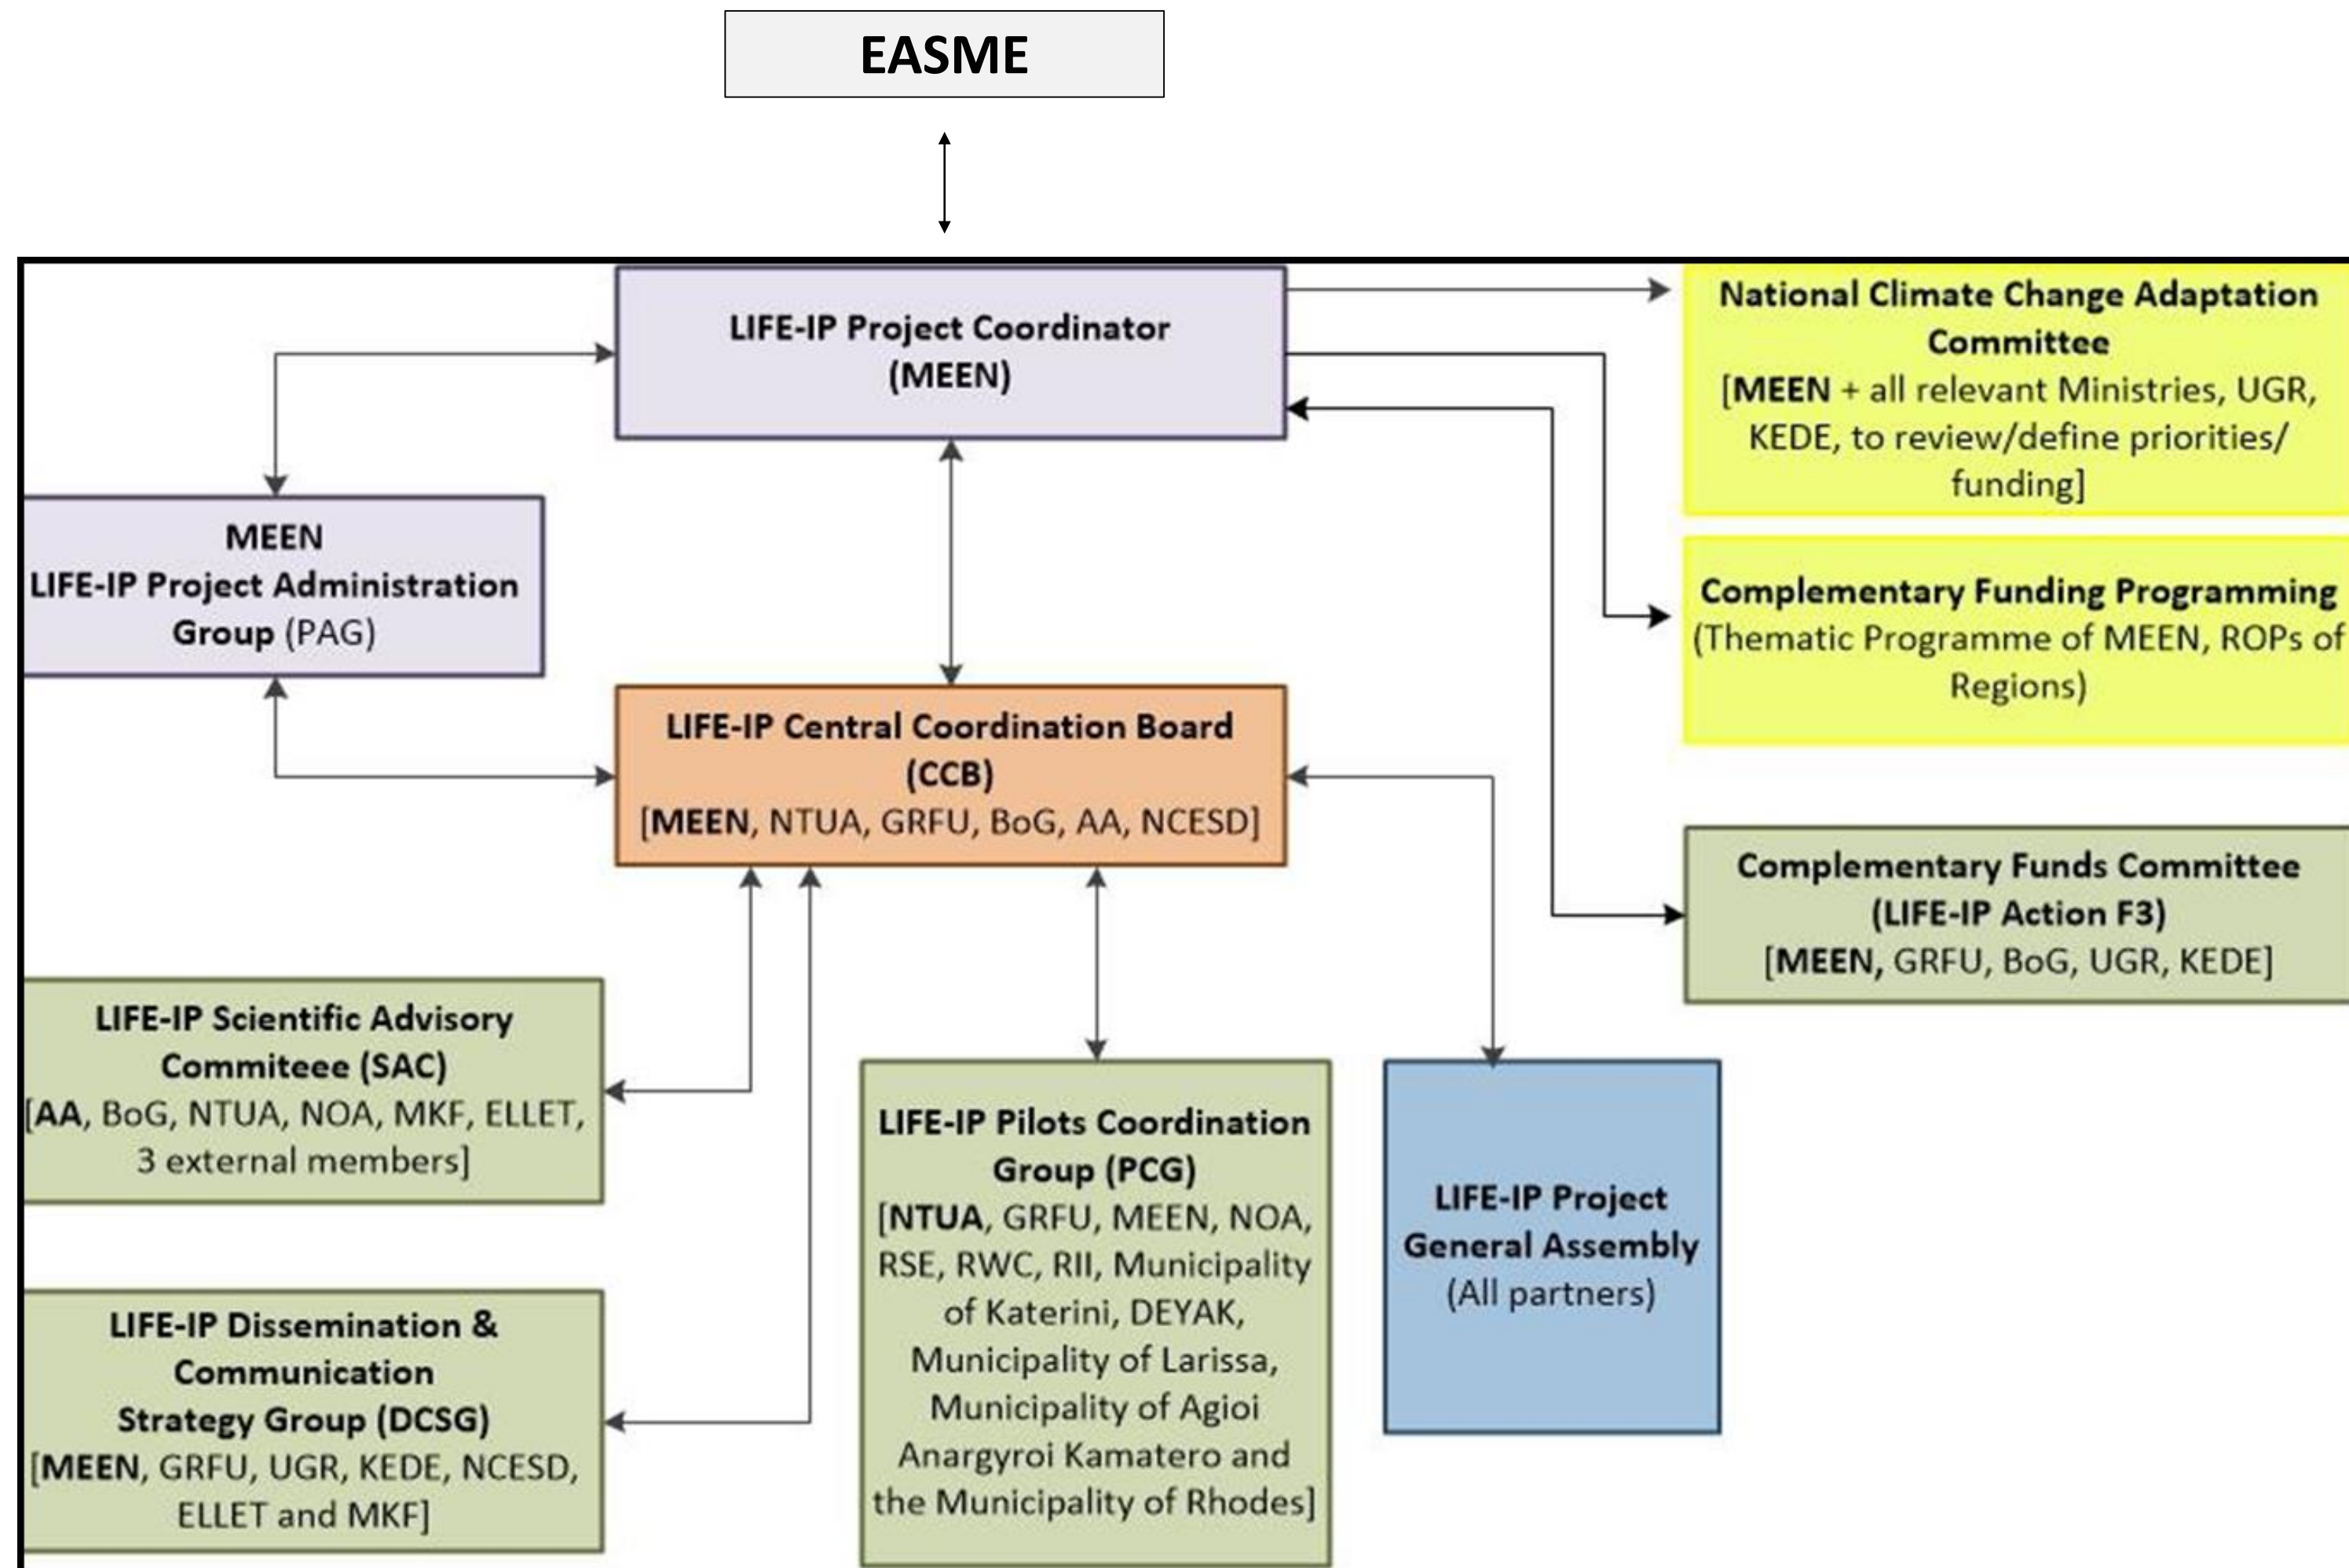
EASME

LIFE-IP Project Coordinator (MEEN)

National Climate Change Adaptation Committee [MEEN + all relevant Ministries, UGR, KEDE, to review/define priorities/ funding]

MEEN LIFE-IP Project Administration Group (PAG)

Complementary Funding Programming (Thematic Programme of MEEN, ROPs of Regions)

LIFE-IP Central Coordination Board (CCB) [MEEN, NTUA, GRFU, BoG, AA, NCESD]

Complementary Funds Committee (LIFE-IP Action F3) [MEEN, GRFU, BoG, UGR, KEDE]

LIFE-IP Scientific Advisory Commiteee (SAC) [AA, BoG, NTUA, NOA, MKF, ELLET, 3 external members]

LIFE-IP Pilots Coordination Group (PCG) [NTUA, GRFU, MEEN, NOA, RSE, RWC, RII, Municipality of Katerini, DEYAK, Municipality of Larissa, Municipality of Agioi Anargyroi Kamatero and the Municipality of Rhodes]

LIFE-IP Project General Assembly (All partners)

LIFE-IP Dissemination & Communication Strategy Group (DCSG) [MEEN, GRFU, UGR, KEDE, NCESD, ELLET and MKF]